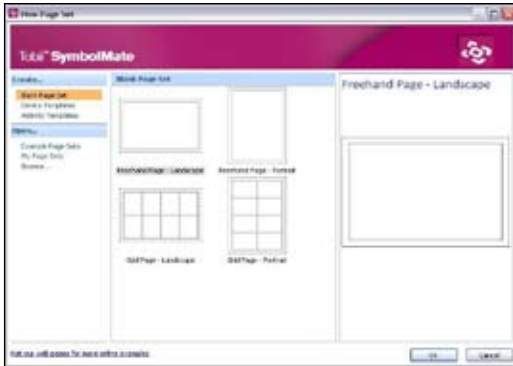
New Page Set

Tobii SymbolMate

Create...
Blank Page Set
Device Templates
Activity Templates

Open...
Example Page Sets
My Page Sets
Browse...

Blank Page Set

Freehand Page - Landscape
Freehand Page - Portrait
Grid Page - Landscape
Grid Page - Portrait

Freehand Page - Landscape

Visit our web pages for more online examples

OK
Cancel